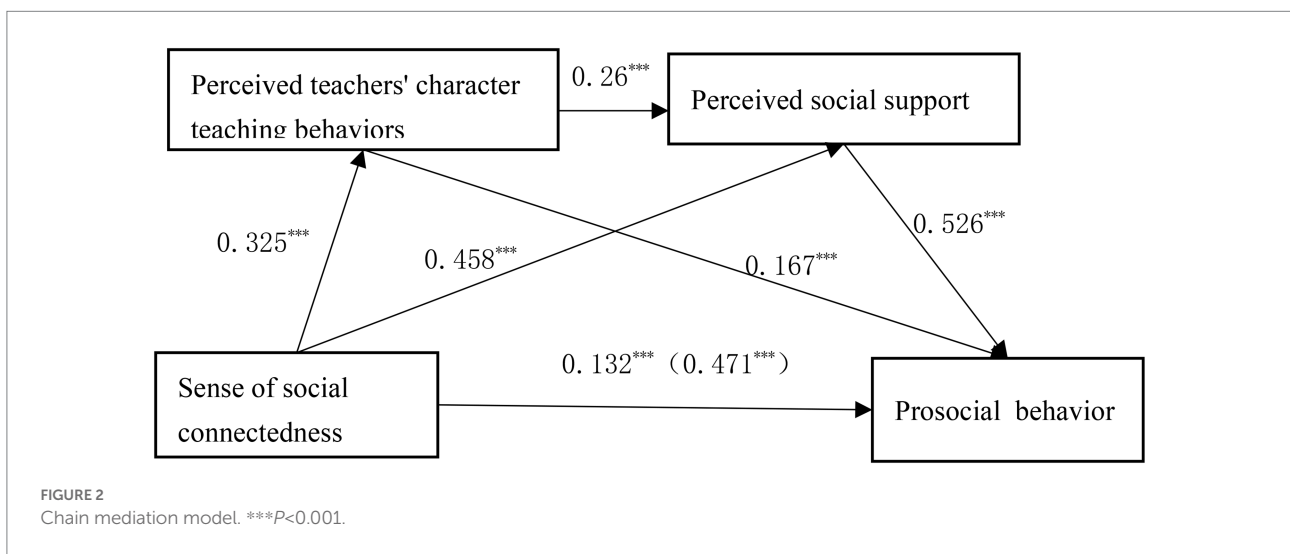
Perceived teachers' character teaching behaviors

$0.26^{***}$

Perceived social support

$0.325^{***}$

$0.458^{***}$

$0.167^{***}$

$0.526^{***}$

$0.132^{***}$ $(0.471^{***})$

Sense of social connectedness

Prosocial behavior

FIGURE 2
Chain mediation model. ***$P$<0.001.